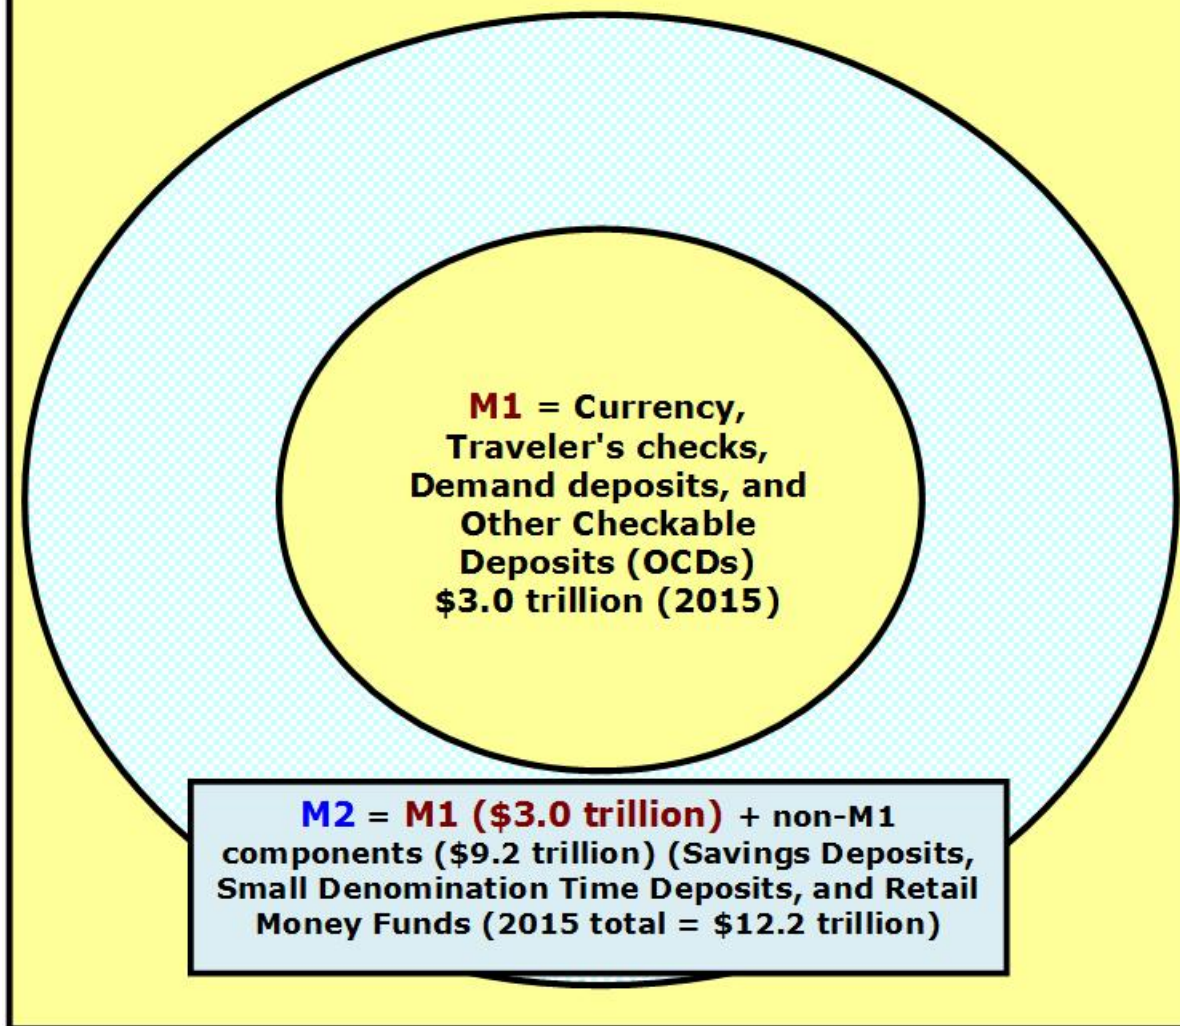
M1 = Currency, Traveler's checks, Demand deposits, and Other Checkable Deposits (OCDs) \$3.0 trillion (2015)

M2 = M1 (\$3.0 trillion) + non-M1 components (\$9.2 trillion) (Savings Deposits, Small Denomination Time Deposits, and Retail Money Funds (2015 total = \$12.2 trillion)